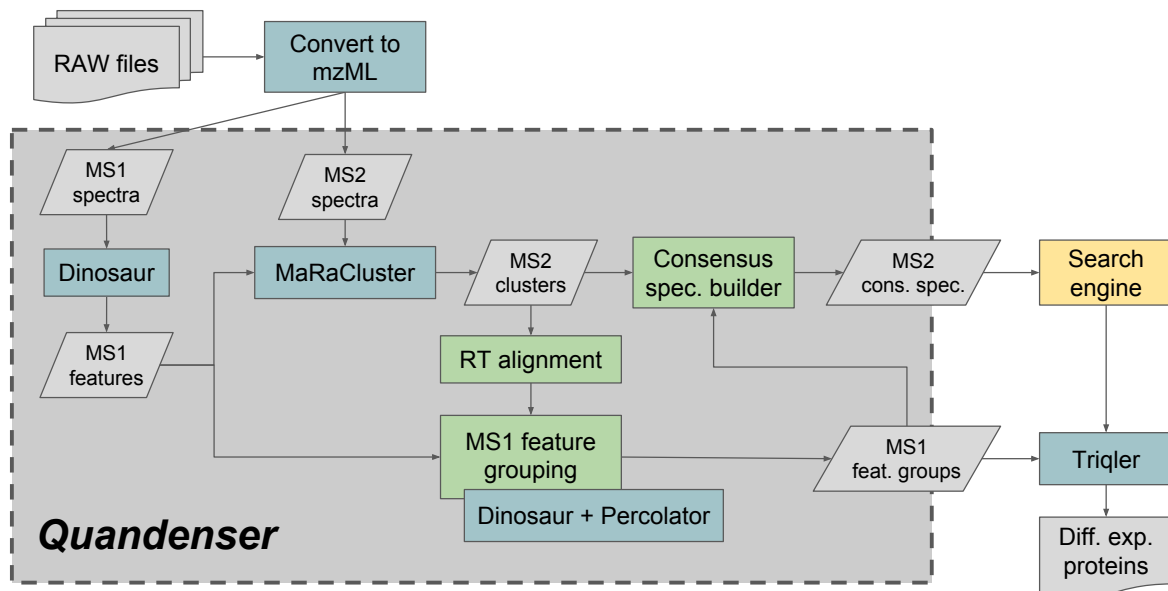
RAW files

Convert to mzML

MS1 spectra

MS2 spectra

Dinosaur

MaRaCluster

MS2 clusters

Consensus spec. builder

MS2 cons. spec.

Search engine

MS1 features

RT alignment

MS1 feature grouping

Dinosaur + Percolator

MS1 feat. groups

Triqler

Diff. exp. proteins

Quandenser